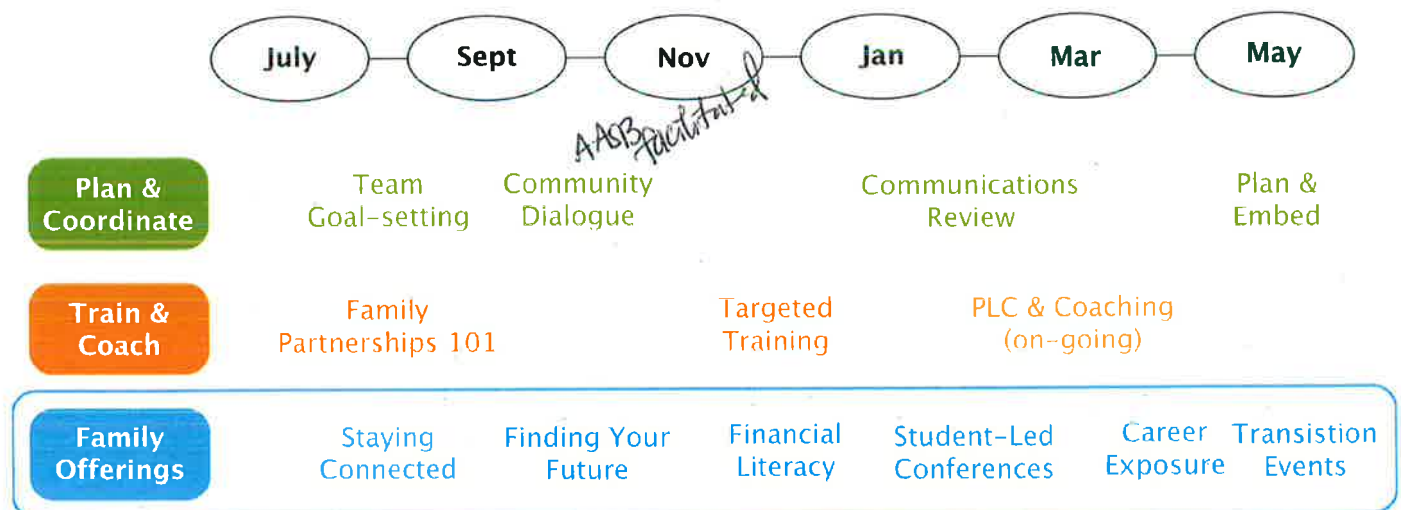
July Sept Nov Jan Mar May

AASB facilitated

Plan & Coordinate

Team Goal-setting

Community Dialogue

Communications Review

Plan & Embed

Train & Coach

Family Partnerships 101

Targeted Training

PLC & Coaching (on-going)

Family Offerings

Staying Connected

Finding Your Future

Financial Literacy

Student-Led Conferences

Career Exposure

Transistion Events